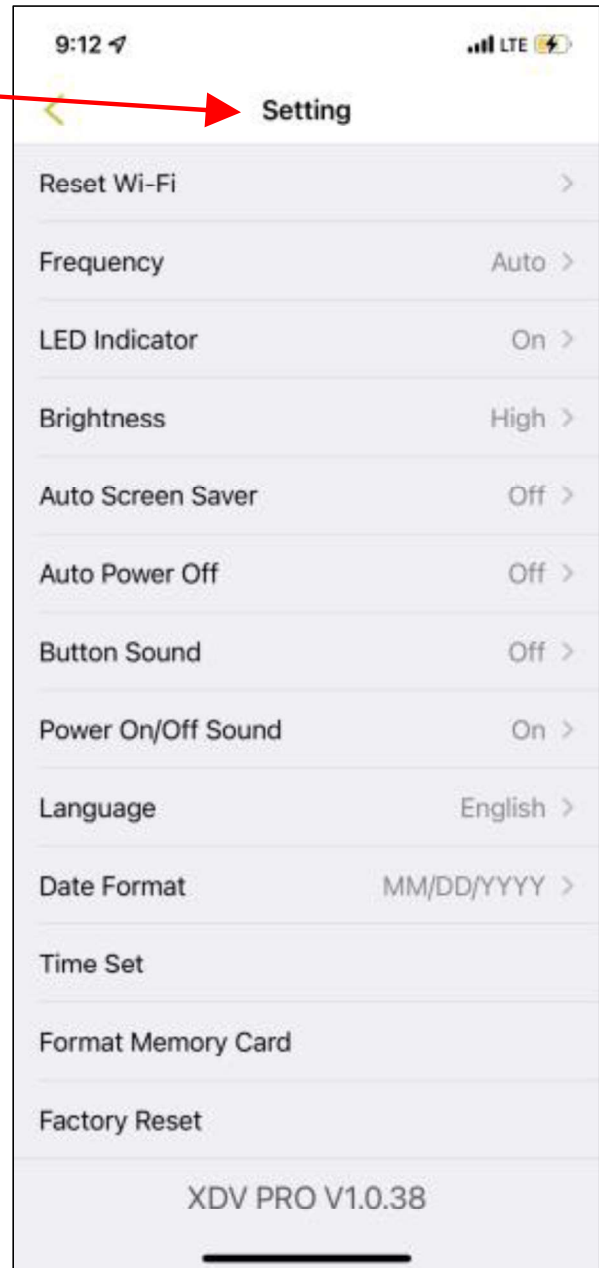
9:12

LTE

<

Setting

Reset Wi-Fi >

Frequency Auto >

LED Indicator On >

Brightness High >

Auto Screen Saver Off >

Auto Power Off Off >

Button Sound Off >

Power On/Off Sound On >

Language English >

Date Format MM/DD/YYYY >

Time Set

Format Memory Card

Factory Reset

XDV PRO V1.0.38